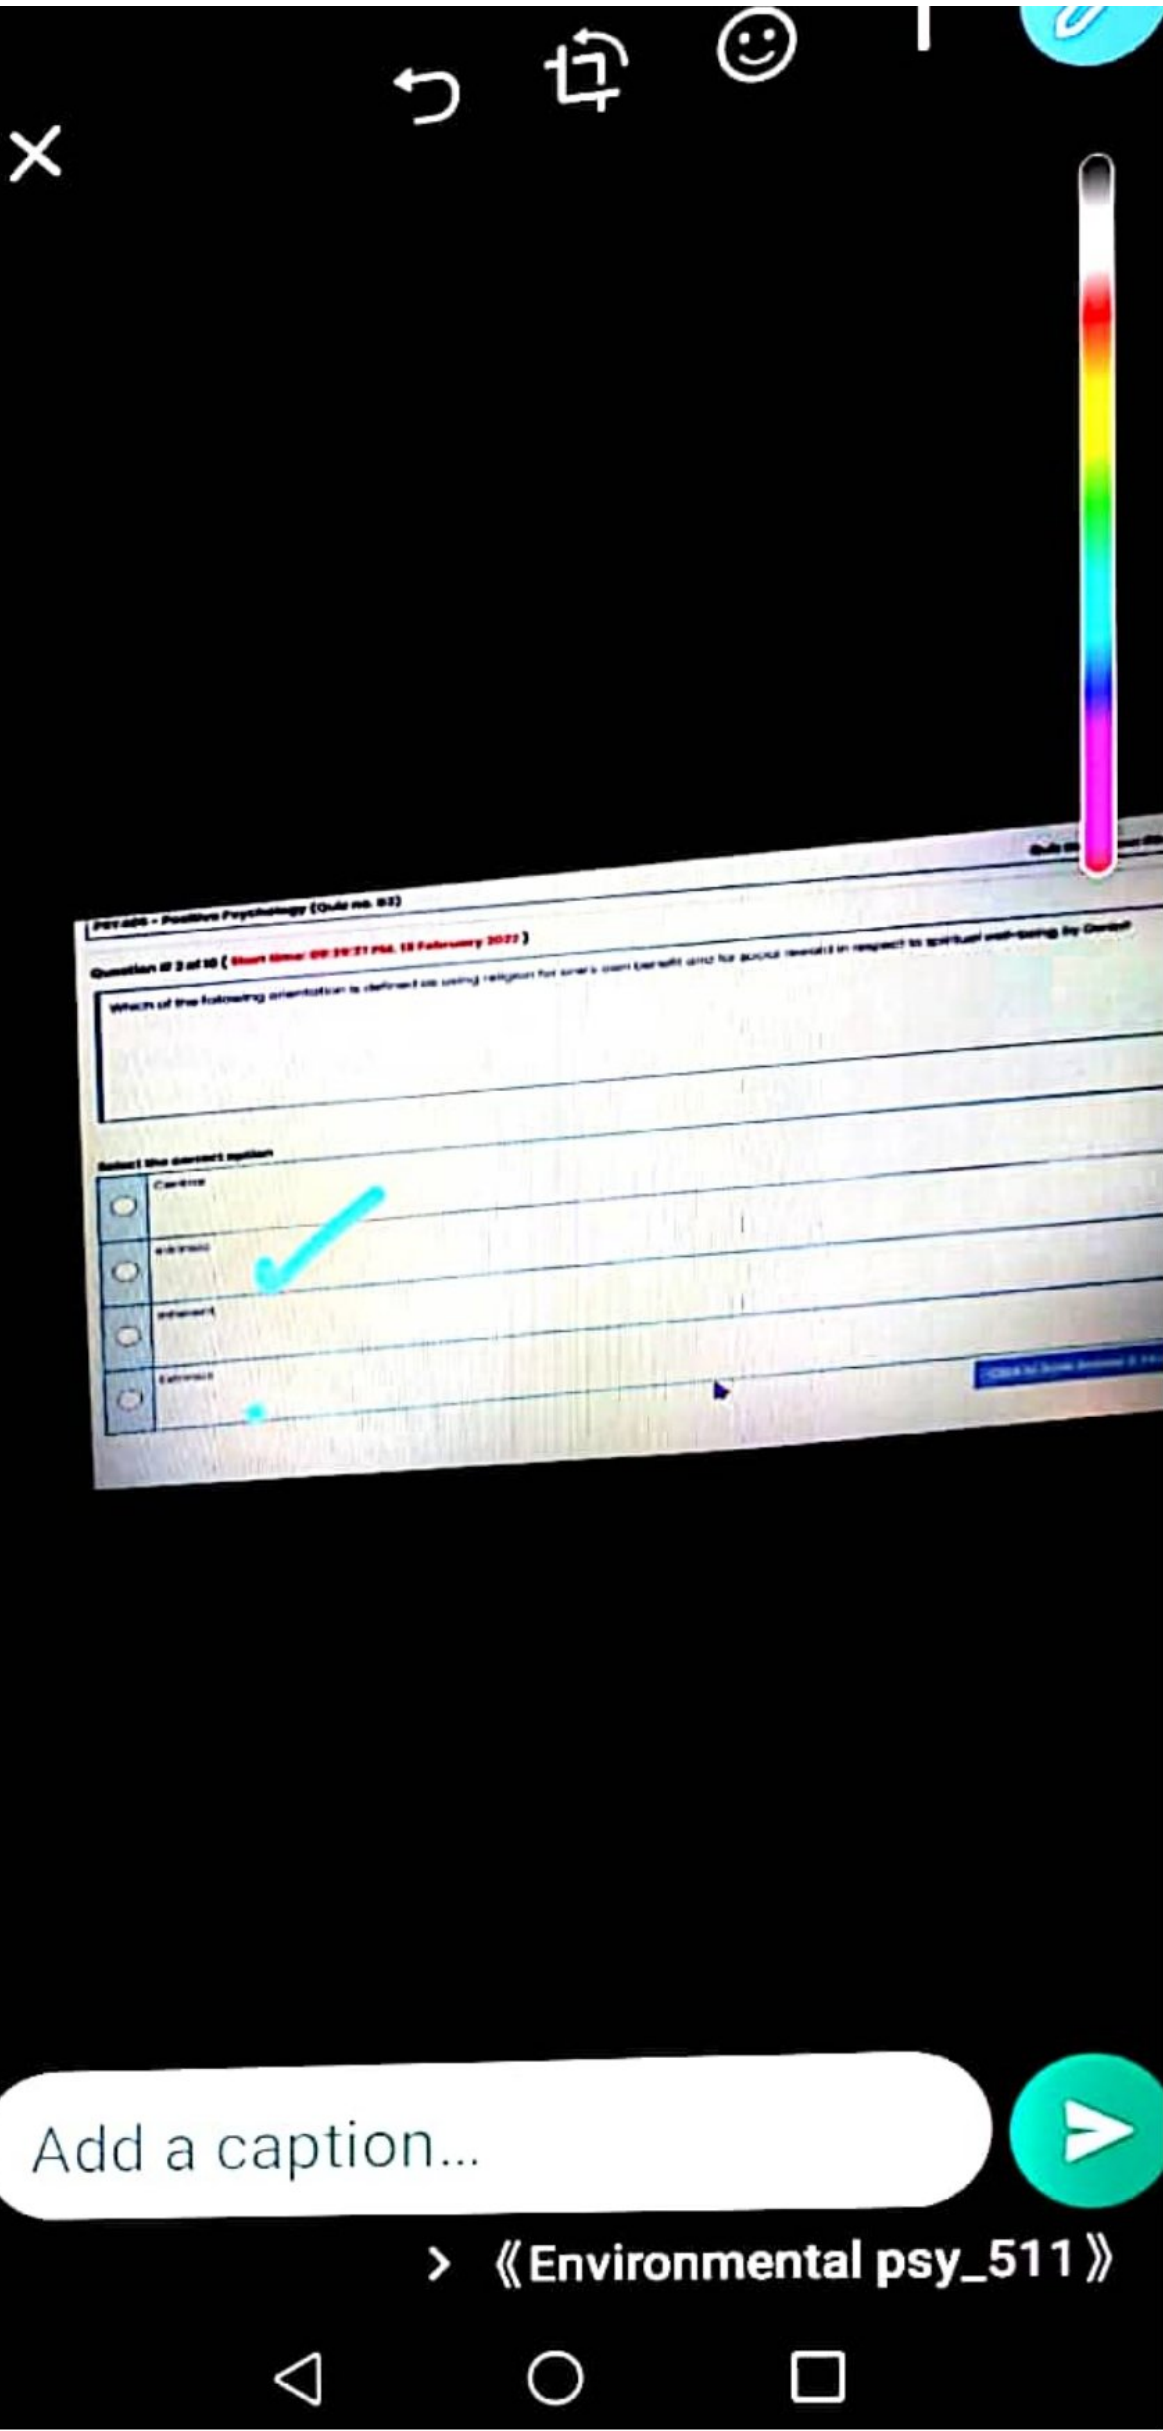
PSY408 - Positive Psychology (Quiz no. 03)

Question # 2 of 10 ( Start time: 09:39:21 PM, 15 February 2022 )

Which of the following orientation is defined as using religion for one's own benefit and for social reward in respect to spiritual well-being by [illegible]

Select the correct option

Centric

Intrinsic

Inherent

Extrinsic

Click to Save Answer & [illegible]

Add a caption...

> 《Environmental psy_511》